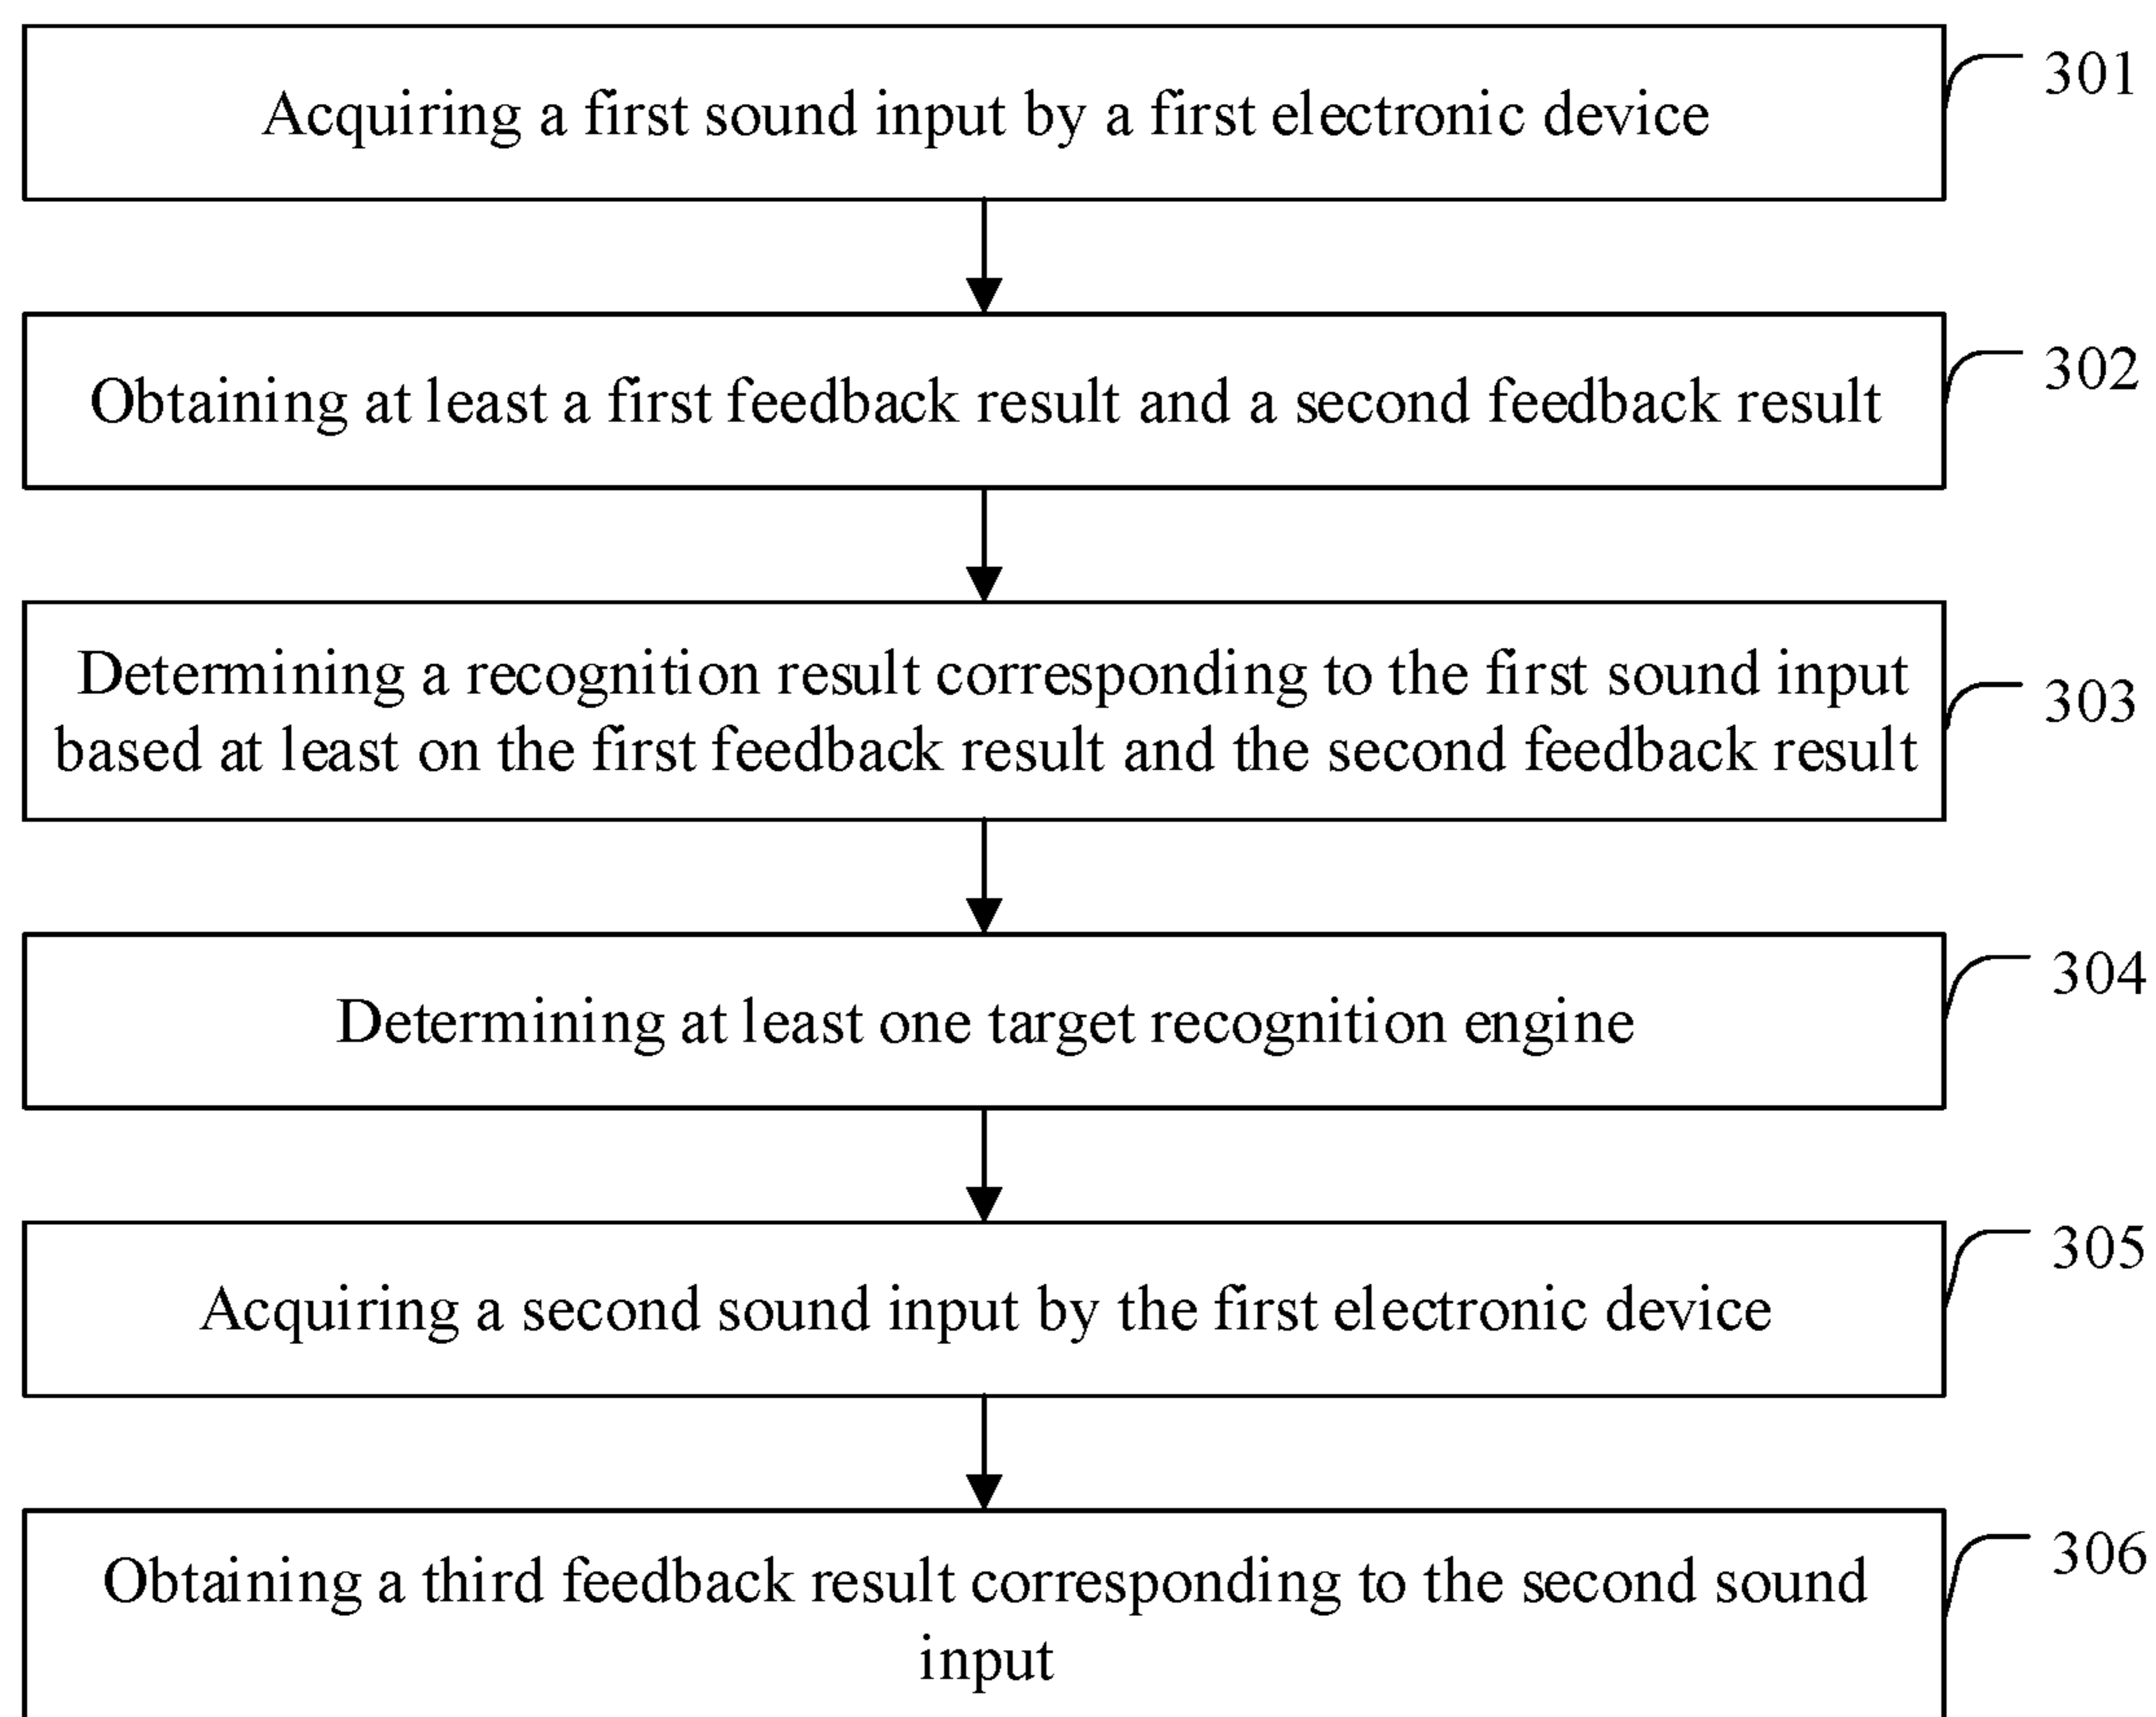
Acquiring a first sound input by a first electronic device

301

Obtaining at least a first feedback result and a second feedback result

302

Determining a recognition result corresponding to the first sound input based at least on the first feedback result and the second feedback result

303

Determining at least one target recognition engine

304

Acquiring a second sound input by the first electronic device

305

Obtaining a third feedback result corresponding to the second sound input

306